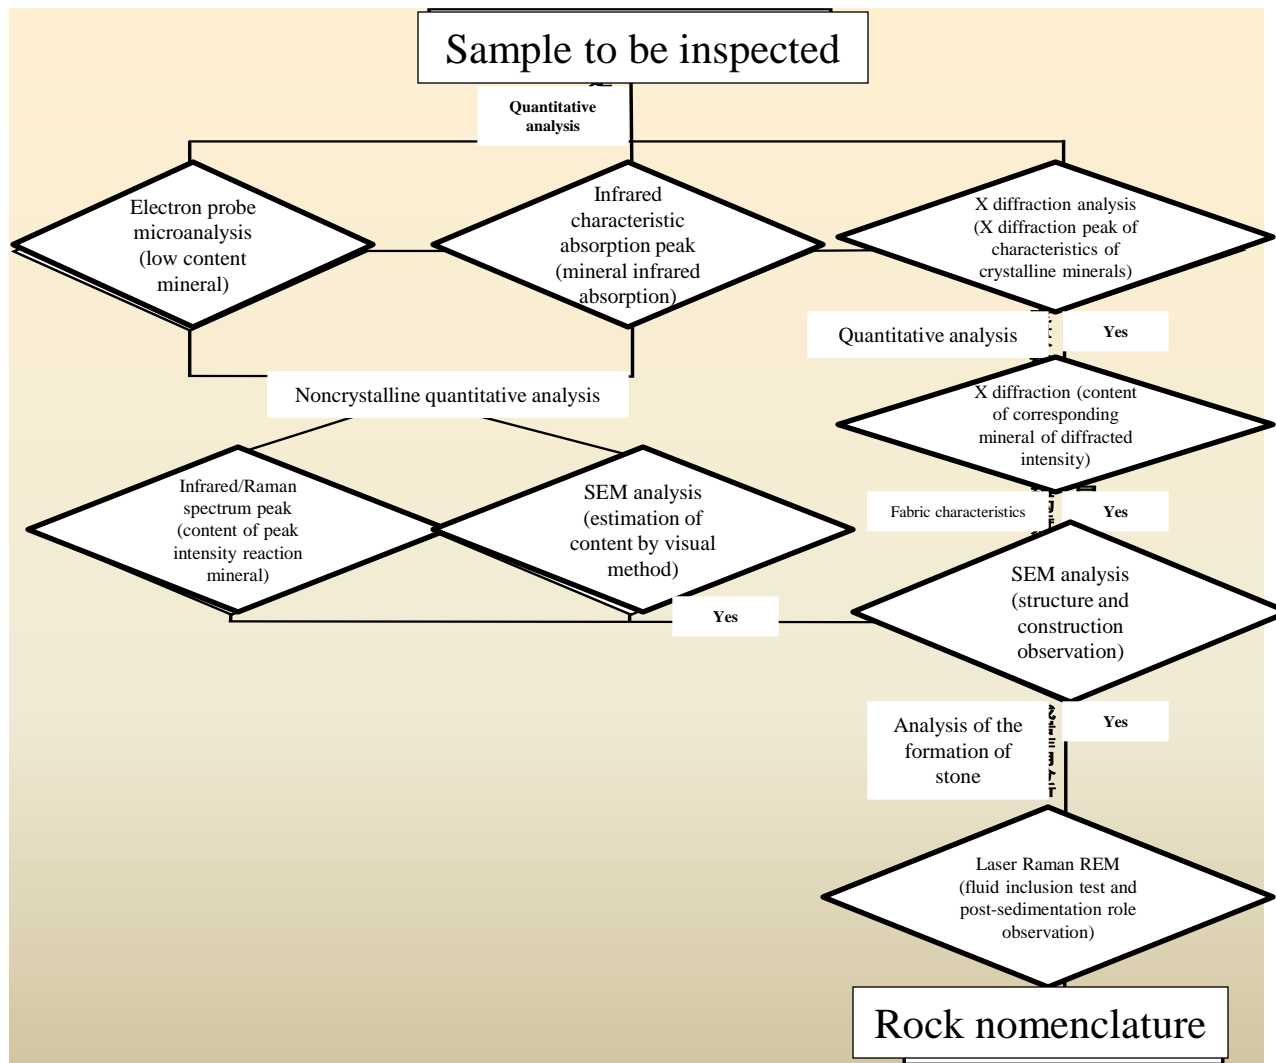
Sample to be inspected

Quantitative analysis

Electron probe microanalysis (low content mineral)

Infrared characteristic absorption peak (mineral infrared absorption)

X diffraction analysis (X diffraction peak of characteristics of crystalline minerals)

Quantitative analysis

Yes

Noncrystalline quantitative analysis

X diffraction (content of corresponding mineral of diffracted intensity)

Infrared/Raman spectrum peak (content of peak intensity reaction mineral)

SEM analysis (estimation of content by visual method)

Fabric characteristics

Yes

SEM analysis (structure and construction observation)

Yes

Analysis of the formation of stone

Yes

Laser Raman REM (fluid inclusion test and post-sedimentation role observation)

Rock nomenclature